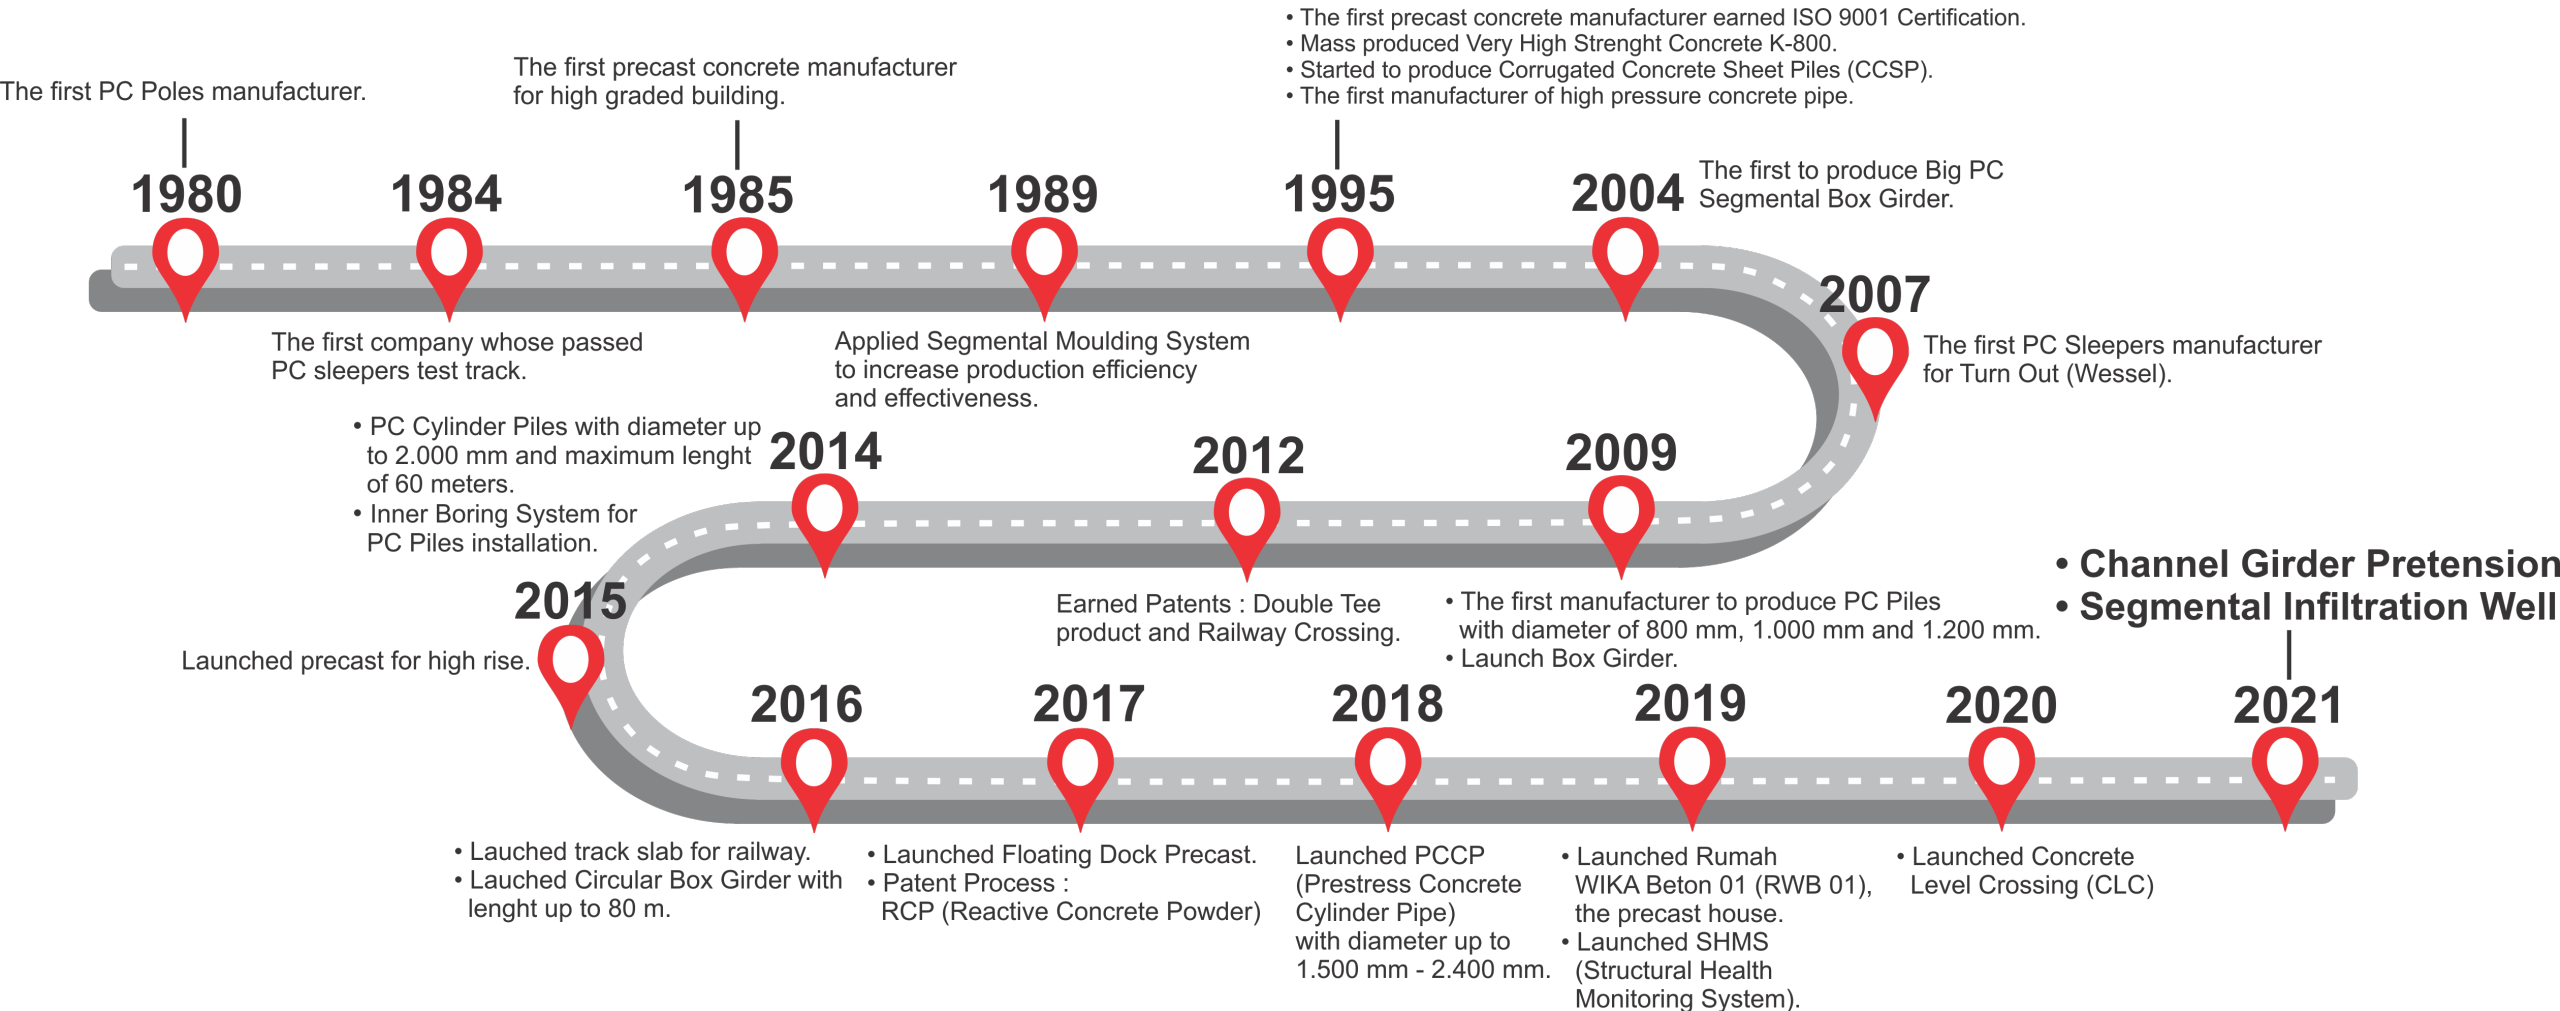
The first PC Poles manufacturer.

1980

1984

The first company whose passed PC sleepers test track.

The first precast concrete manufacturer for high graded building.

1985

1989

Applied Segmental Moulding System to increase production efficiency and effectiveness.

• The first precast concrete manufacturer earned ISO 9001 Certification.
• Mass produced Very High Strenght Concrete K-800.
• Started to produce Corrugated Concrete Sheet Piles (CCSP).
• The first manufacturer of high pressure concrete pipe.

1995

2004

The first to produce Big PC Segmental Box Girder.

2007

The first PC Sleepers manufacturer for Turn Out (Wessel).

2009

• The first manufacturer to produce PC Piles with diameter of 800 mm, 1.000 mm and 1.200 mm.
• Launch Box Girder.

2012

Earned Patents : Double Tee product and Railway Crossing.

2014

• PC Cylinder Piles with diameter up to 2.000 mm and maximum lenght of 60 meters.
• Inner Boring System for PC Piles installation.

2015

Launched precast for high rise.

2016

• Lauched track slab for railway.
• Lauched Circular Box Girder with lenght up to 80 m.

2017

• Launched Floating Dock Precast.
• Patent Process : RCP (Reactive Concrete Powder)

2018

Launched PCCP (Prestress Concrete Cylinder Pipe) with diameter up to 1.500 mm - 2.400 mm.

2019

• Launched Rumah WIKA Beton 01 (RWB 01), the precast house.
• Launched SHMS (Structural Health Monitoring System).

2020

• Launched Concrete Level Crossing (CLC)

2021

• Channel Girder Pretension
• Segmental Infiltration Well